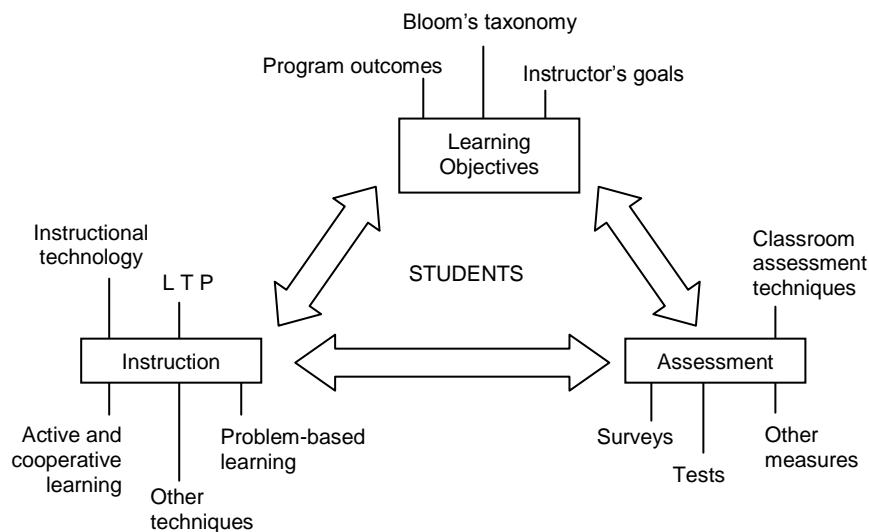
Bloom's taxonomy

Program outcomes

Instructor's goals

Learning Objectives

Instructional technology

L T P

STUDENTS

Classroom assessment techniques

Instruction

Assessment

Active and cooperative learning

Other techniques

Problem-based learning

Surveys

Tests

Other measures